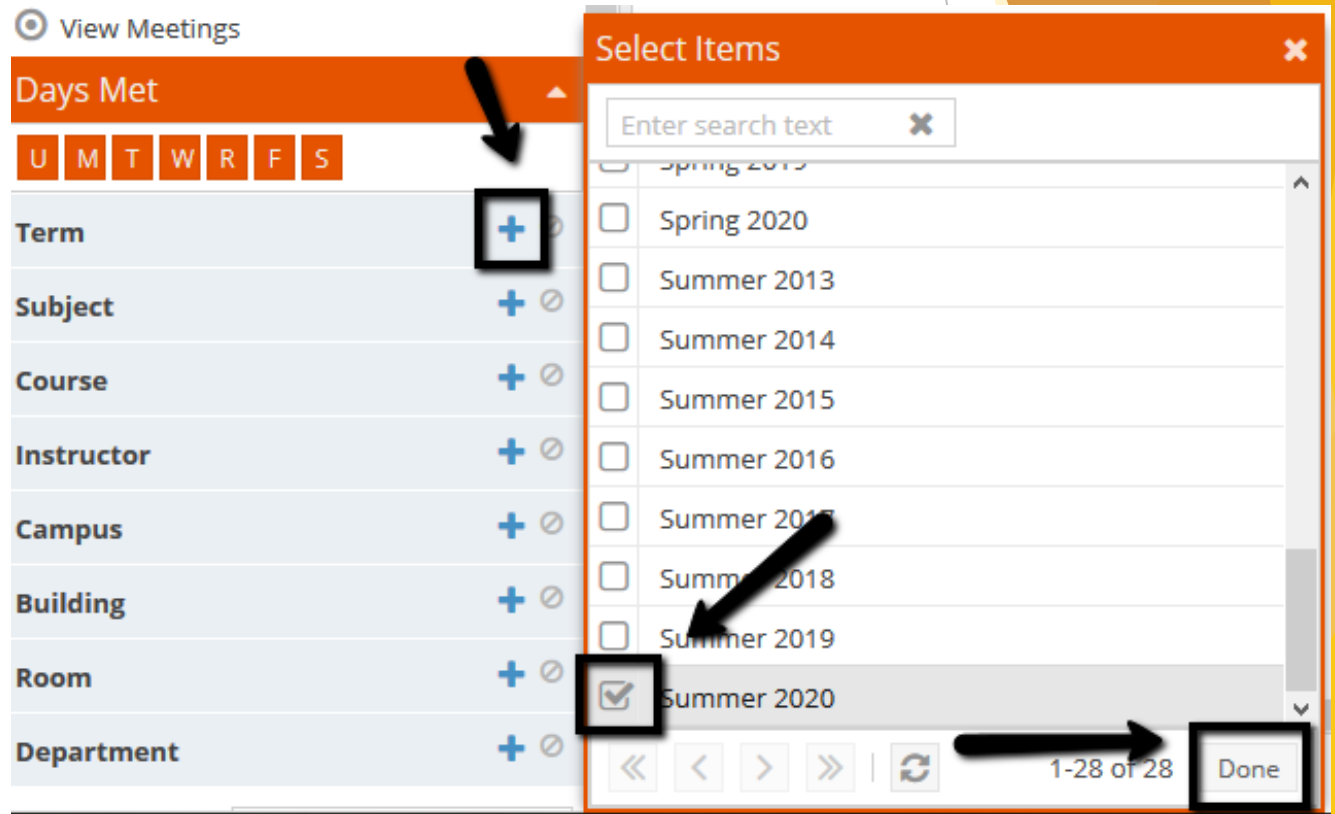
View Meetings

Days Met

U M T W R F S

Term

Subject

Course

Instructor

Campus

Building

Room

Department

Select Items

Enter search text

Spring 2019

Spring 2020

Summer 2013

Summer 2014

Summer 2015

Summer 2016

Summer 2017

Summer 2018

Summer 2019

Summer 2020

1-28 of 28

Done